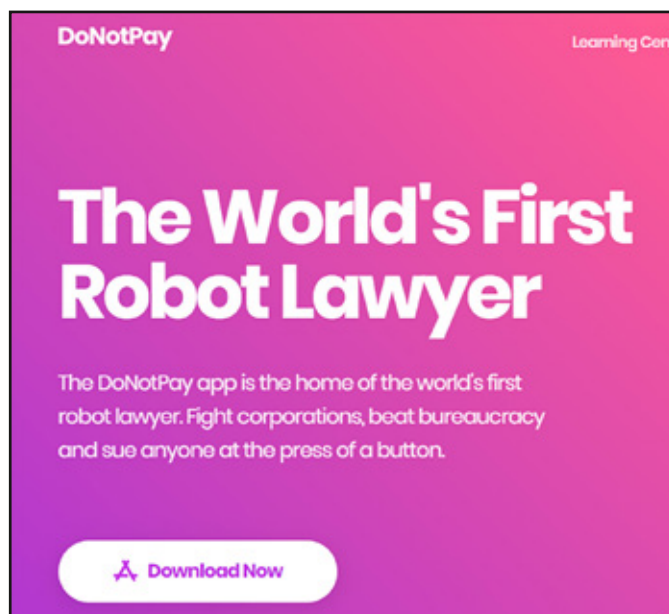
DoNotPay

Learning Cen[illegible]

The World's First Robot Lawyer

The DoNotPay app is the home of the world's first robot lawyer. Fight corporations, beat bureaucracy and sue anyone at the press of a button.

Download Now